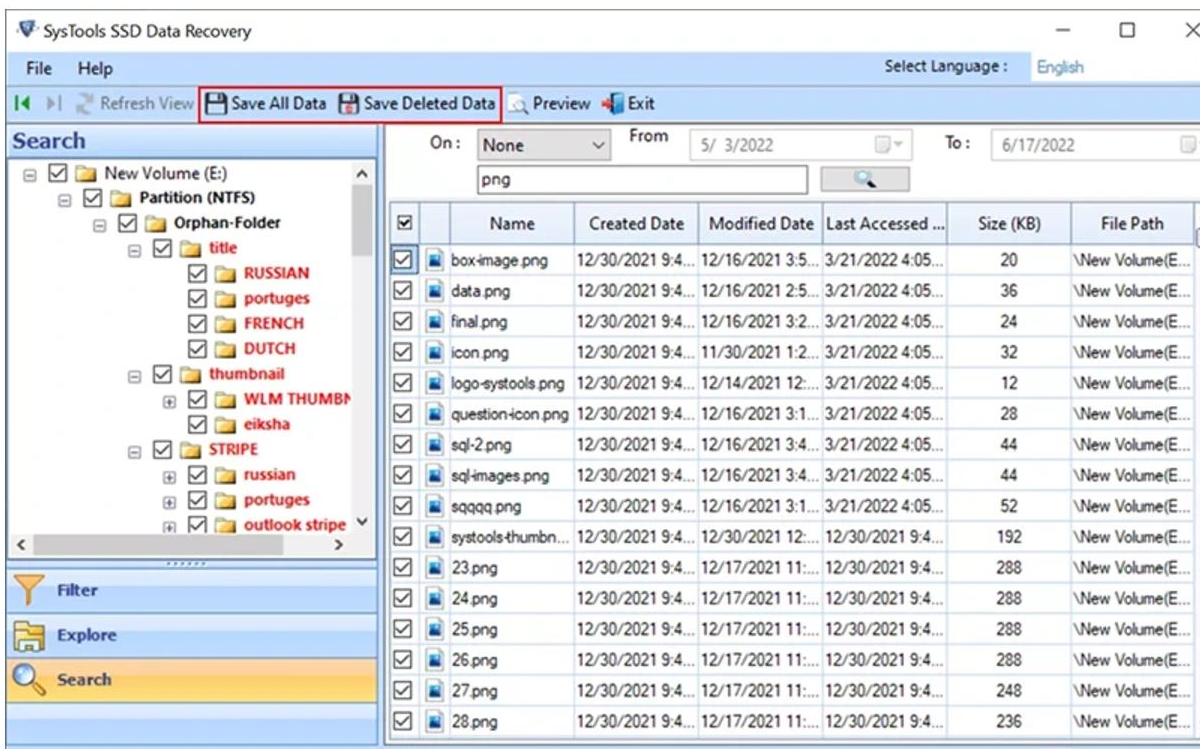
SysTools SSD Data Recovery

File Help

Select Language : English

Refresh View Save All Data Save Deleted Data Preview Exit

Search

New Volume (E:)
Partition (NTFS)
Orphan-Folder
title
RUSSIAN
portuges
FRENCH
DUTCH
thumbnail
WLM THUMBN
eiksha
STRIPE
russian
portuges
outlook stripe

Filter
Explore
Search

On: None From 5/ 3/2022 To: 6/17/2022

png

| | | Name | Created Date | Modified Date | Last Accessed ... | Size (KB) | File Path |
|---|---|---|---|---|---|---|---|
| ☑ | | box-image.png | 12/30/2021 9:4... | 12/16/2021 3:5... | 3/21/2022 4:05... | 20 | \New Volume(E... |
| ☑ | | data.png | 12/30/2021 9:4... | 12/16/2021 2:5... | 3/21/2022 4:05... | 36 | \New Volume(E... |
| ☑ | | final.png | 12/30/2021 9:4... | 12/16/2021 3:2... | 3/21/2022 4:05... | 24 | \New Volume(E... |
| ☑ | | icon.png | 12/30/2021 9:4... | 11/30/2021 1:2... | 3/21/2022 4:05... | 32 | \New Volume(E... |
| ☑ | | logo-systools.png | 12/30/2021 9:4... | 12/14/2021 12:... | 3/21/2022 4:05... | 12 | \New Volume(E... |
| ☑ | | question-icon.png | 12/30/2021 9:4... | 12/16/2021 3:1... | 3/21/2022 4:05... | 28 | \New Volume(E... |
| ☑ | | sql-2.png | 12/30/2021 9:4... | 12/16/2021 3:4... | 3/21/2022 4:05... | 44 | \New Volume(E... |
| ☑ | | sql-images.png | 12/30/2021 9:4... | 12/16/2021 3:4... | 3/21/2022 4:05... | 44 | \New Volume(E... |
| ☑ | | sqqqq.png | 12/30/2021 9:4... | 12/16/2021 3:1... | 3/21/2022 4:05... | 52 | \New Volume(E... |
| ☑ | | systools-thumbn... | 12/30/2021 9:4... | 12/30/2021 12:... | 12/30/2021 9:4... | 192 | \New Volume(E... |
| ☑ | | 23.png | 12/30/2021 9:4... | 12/17/2021 11:... | 12/30/2021 9:4... | 288 | \New Volume(E... |
| ☑ | | 24.png | 12/30/2021 9:4... | 12/17/2021 11:... | 12/30/2021 9:4... | 288 | \New Volume(E... |
| ☑ | | 25.png | 12/30/2021 9:4... | 12/17/2021 11:... | 12/30/2021 9:4... | 288 | \New Volume(E... |
| ☑ | | 26.png | 12/30/2021 9:4... | 12/17/2021 11:... | 12/30/2021 9:4... | 288 | \New Volume(E... |
| ☑ | | 27.png | 12/30/2021 9:4... | 12/17/2021 11:... | 12/30/2021 9:4... | 248 | \New Volume(E... |
| ☑ | | 28.png | 12/30/2021 9:4... | 12/17/2021 11:... | 12/30/2021 9:4... | 236 | \New Volume(E... |